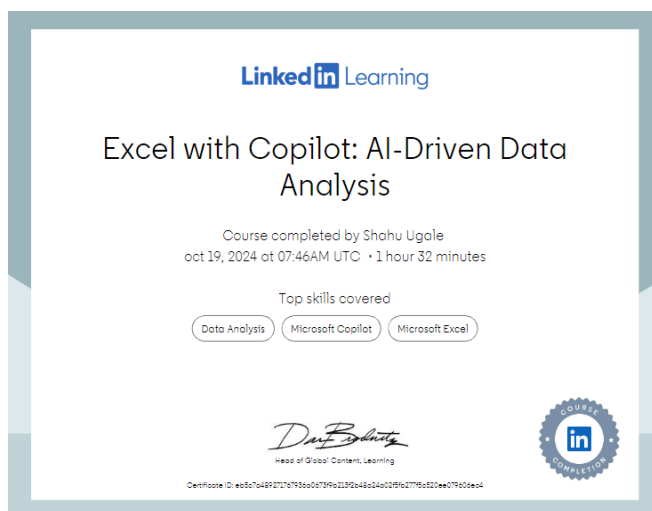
LinkedIn Learning

Excel with Copilot: AI-Driven Data Analysis

Course completed by Shahu Ugale
oct 19, 2024 at 07:46AM UTC • 1 hour 32 minutes

Top skills covered

Data Analysis
Microsoft Copilot
Microsoft Excel

Dan Brodnitz
Head of Global Content, Learning

Certificate ID: eb5c7c489271767936a0673f9b213f2b48a24a02f5fb277f5a520ee079606ea4

COURSE
in
COMPLETION